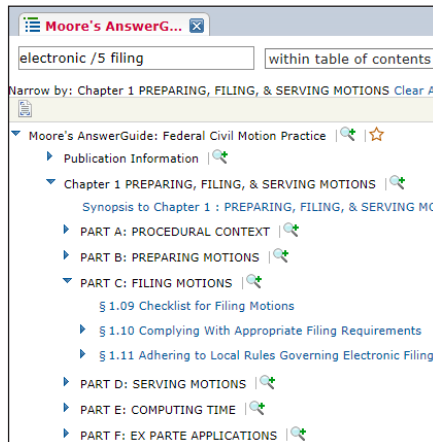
Moore's AnswerG...

electronic /5 filing

within table of contents

Narrow by: Chapter 1 PREPARING, FILING, & SERVING MOTIONS Clear A

Moore's AnswerGuide: Federal Civil Motion Practice

Publication Information

Chapter 1 PREPARING, FILING, & SERVING MOTIONS

Synopsis to Chapter 1 : PREPARING, FILING, & SERVING MO

PART A: PROCEDURAL CONTEXT

PART B: PREPARING MOTIONS

PART C: FILING MOTIONS

§ 1.09 Checklist for Filing Motions

§ 1.10 Complying With Appropriate Filing Requirements

§ 1.11 Adhering to Local Rules Governing Electronic Filing

PART D: SERVING MOTIONS

PART E: COMPUTING TIME

PART F: EX PARTE APPLICATIONS